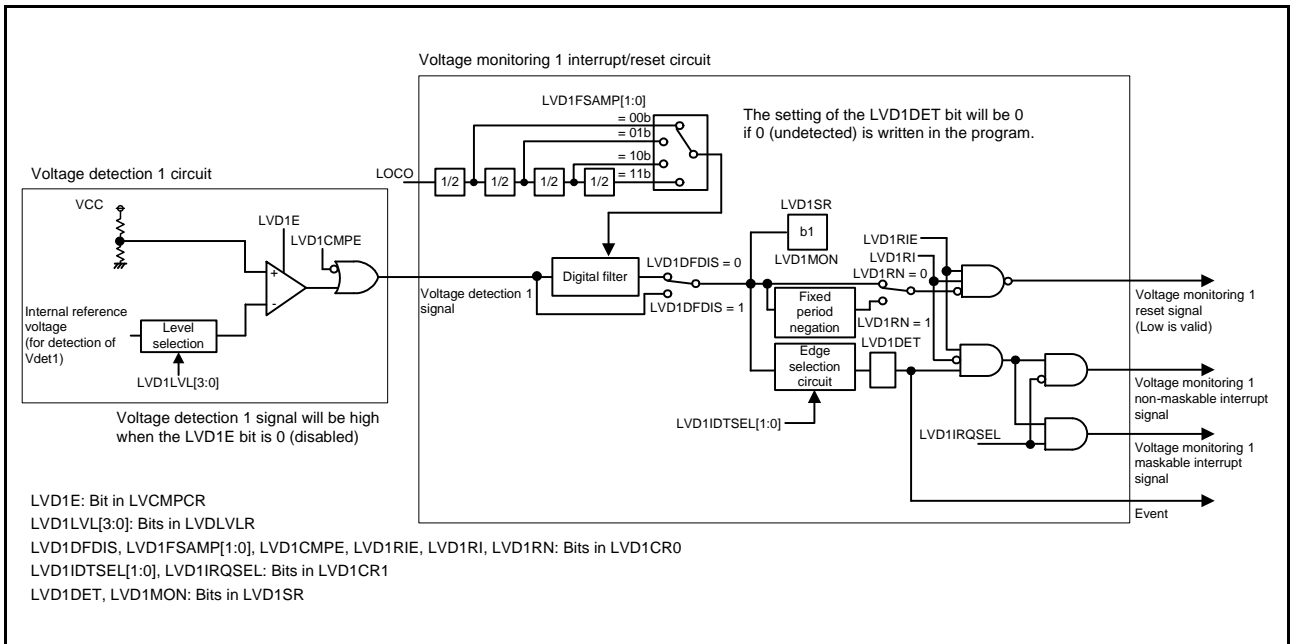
Voltage monitoring 1 interrupt/reset circuit

LVD1FSAMP[1:0]

The setting of the LVD1DET bit will be 0 if 0 (undetected) is written in the program.

= 00b
= 01b
= 10b
= 11b

LOCO

1/2
1/2
1/2
1/2

Voltage detection 1 circuit

VCC

LVD1E

LVD1CMPE

+
-

Internal reference voltage (for detection of Vdet1)

Level selection

LVD1LVL[3:0]

Voltage detection 1 signal

Digital filter

LVD1DFDIS = 0

LVD1DFDIS = 1

LVD1SR

b1

LVD1MON

LVD1RIE

LVD1RI

LVD1RN = 0

Fixed period negation

LVD1RN = 1

Edge selection circuit

LVD1DET

LVD1IDTSEL[1:0]

LVD1IRQSEL

Voltage monitoring 1 reset signal (Low is valid)

Voltage monitoring 1 non-maskable interrupt signal

Voltage monitoring 1 maskable interrupt signal

Event

Voltage detection 1 signal will be high when the LVD1E bit is 0 (disabled)

LVD1E: Bit in LVCMPCR
LVD1LVL[3:0]: Bits in LVDLVLR
LVD1DFDIS, LVD1FSAMP[1:0], LVD1CMPE, LVD1RIE, LVD1RI, LVD1RN: Bits in LVD1CR0
LVD1IDTSEL[1:0], LVD1IRQSEL: Bits in LVD1CR1
LVD1DET, LVD1MON: Bits in LVD1SR